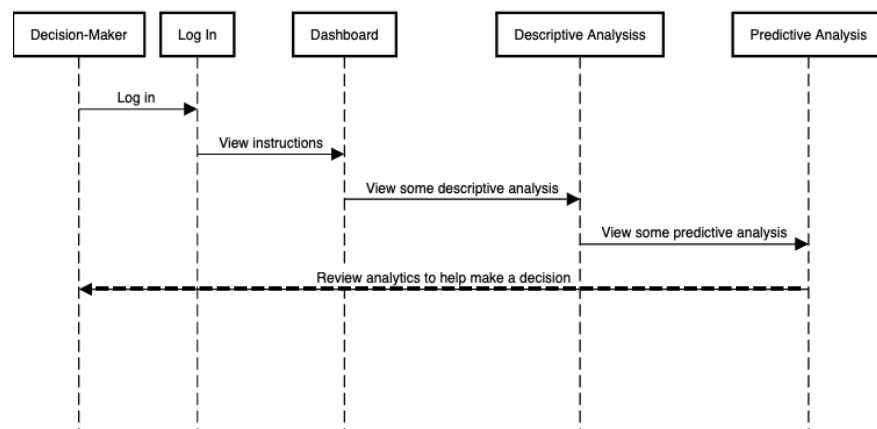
Decision-Maker

Log In

Dashboard

Descriptive Analysiss

Predictive Analysis

Log in

View instructions

View some descriptive analysis

View some predictive analysis

Review analytics to help make a decision